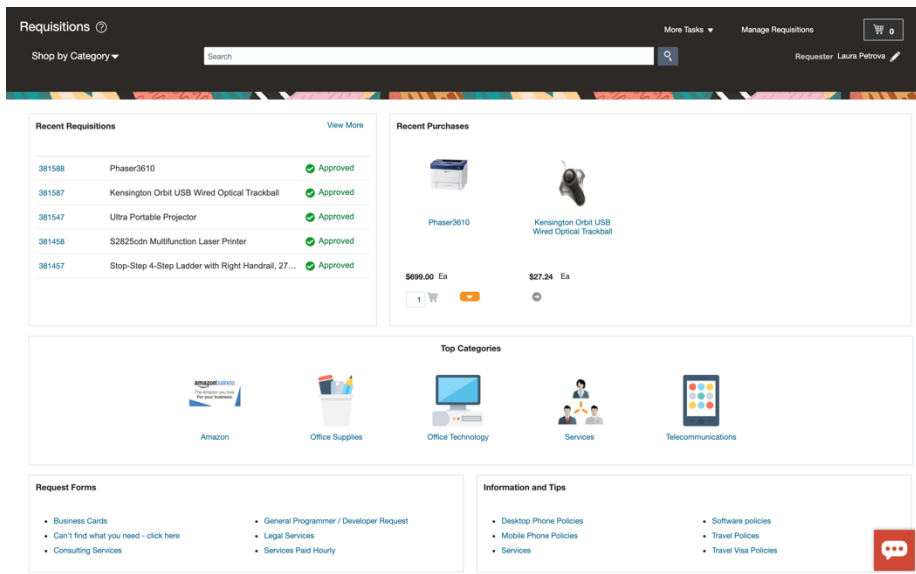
Requisitions ⓘ

More Tasks ▼ Manage Requisitions 0

Shop by Category ▼

Search

Requester Laura Petrova

Recent Requisitions

View More

| | | |
|---|---|---|
| 381588 | Phaser3610 | Approved |
| 381587 | Kensington Orbit USB Wired Optical Trackball | Approved |
| 381547 | Ultra Portable Projector | Approved |
| 381458 | S2825cdn Multifunction Laser Printer | Approved |
| 381457 | Stop-Step 4-Step Ladder with Right Handrail, 27... | Approved |

Recent Purchases

Phaser3610

$699.00 Ea

1

Kensington Orbit USB Wired Optical Trackball

$27.24 Ea

Top Categories

amazon business

Amazon

Office Supplies

Office Technology

Services

Telecommunications

Request Forms

- Business Cards
- Can't find what you need - click here
- Consulting Services

- General Programmer / Developer Request
- Legal Services
- Services Paid Hourly

Information and Tips

- Desktop Phone Policies
- Mobile Phone Policies
- Services

- Software policies
- Travel Polices
- Travel Visa Policies